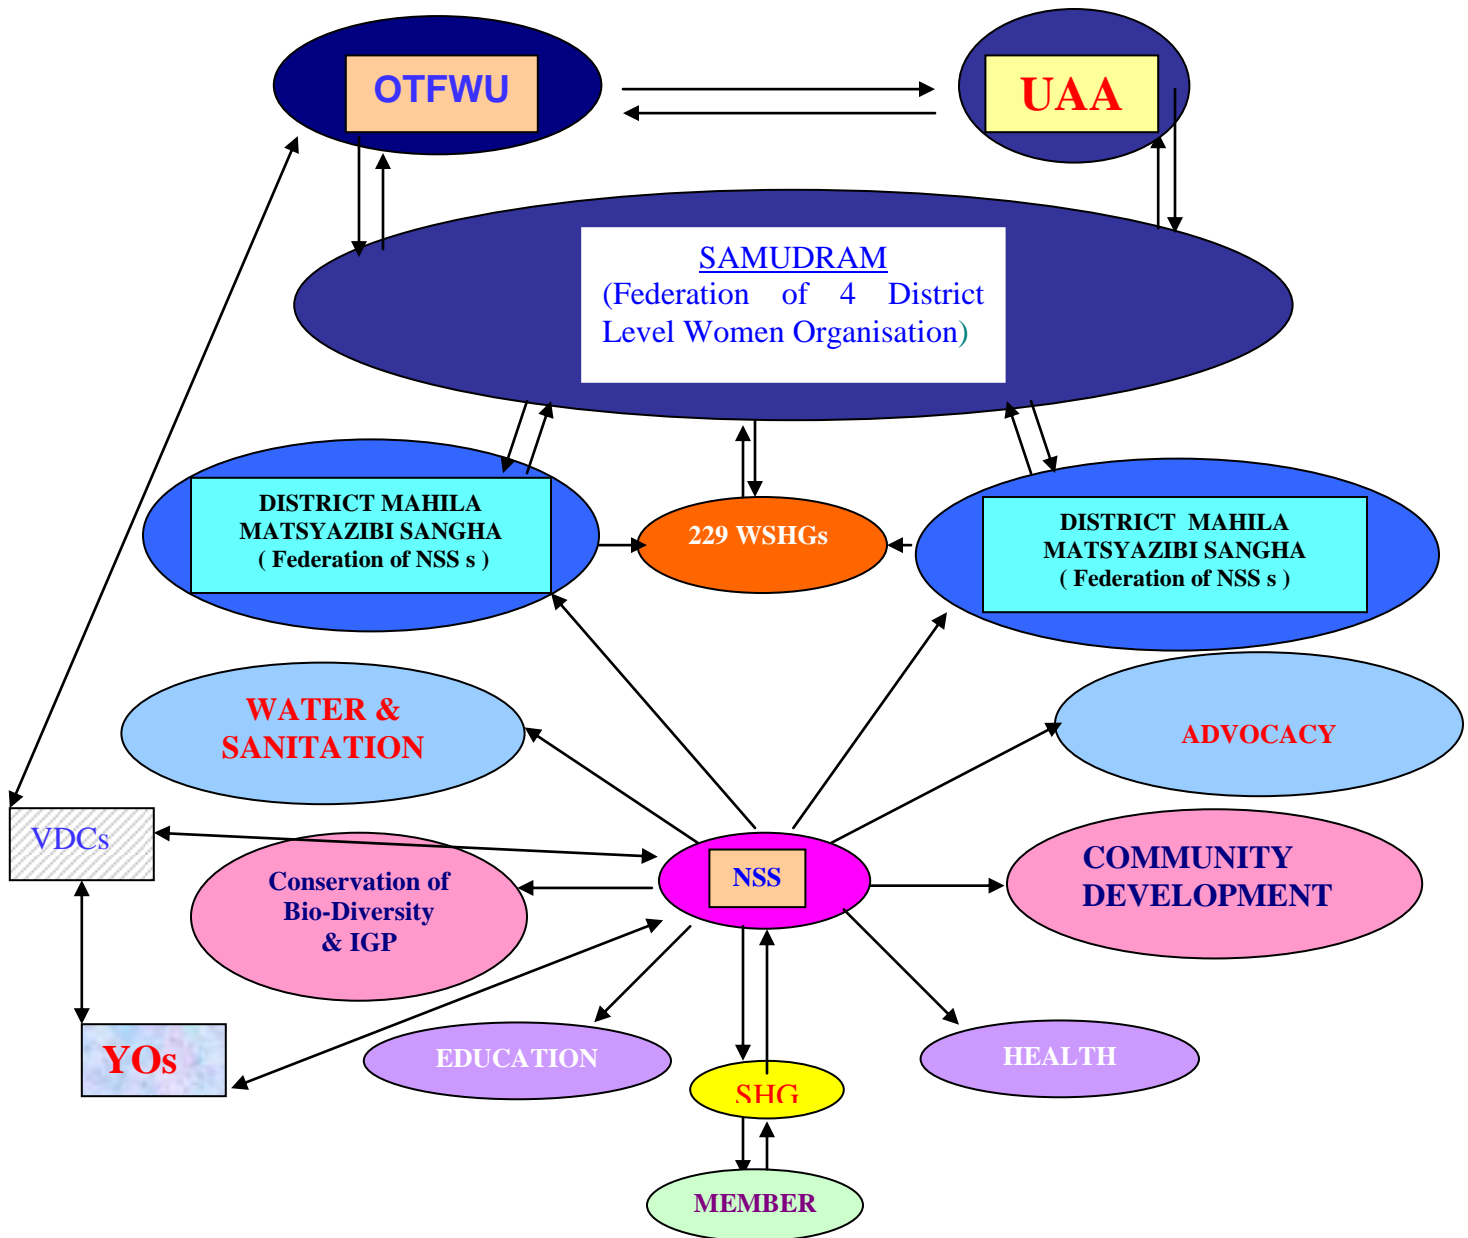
OTFWU

UAA

SAMUDRAM
(Federation of 4 District Level Women Organisation)

DISTRICT MAHILA MATSYAZIBI SANGHA ( Federation of NSS s )

229 WSHGs

DISTRICT MAHILA MATSYAZIBI SANGHA ( Federation of NSS s )

WATER & SANITATION

ADVOCACY

VDCs

NSS

Conservation of Bio-Diversity & IGP

COMMUNITY DEVELOPMENT

YOs

EDUCATION

SHG

HEALTH

MEMBER